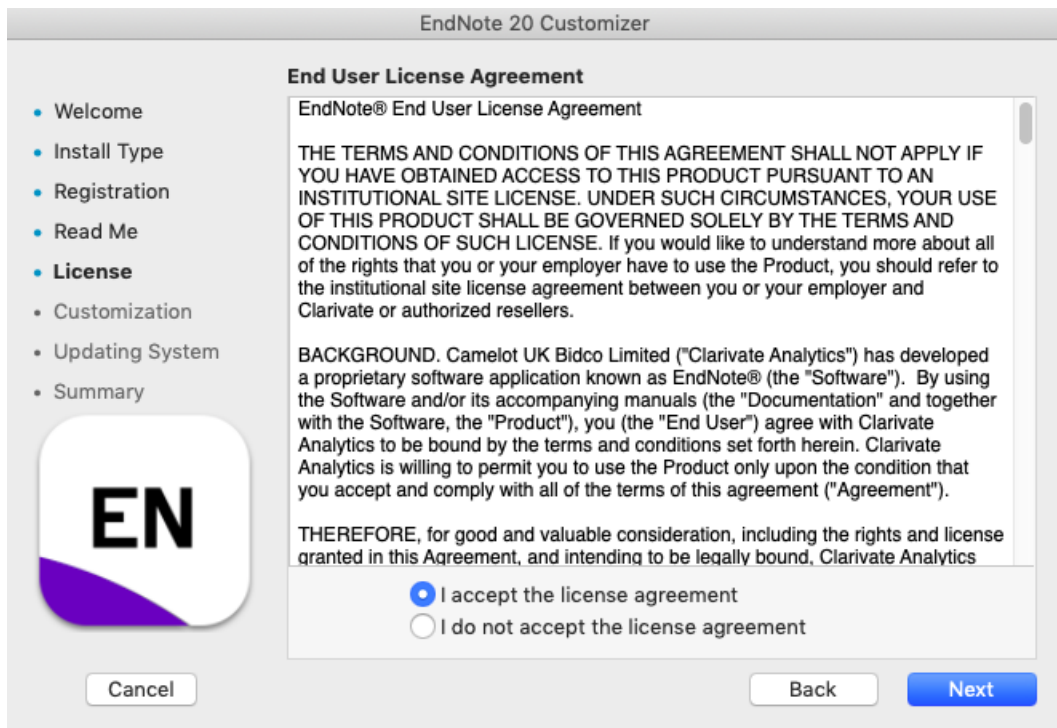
EndNote 20 Customizer

- Welcome
- Install Type
- Registration
- Read Me
- License
- Customization
- Updating System
- Summary

EN

End User License Agreement

EndNote® End User License Agreement

THE TERMS AND CONDITIONS OF THIS AGREEMENT SHALL NOT APPLY IF YOU HAVE OBTAINED ACCESS TO THIS PRODUCT PURSUANT TO AN INSTITUTIONAL SITE LICENSE. UNDER SUCH CIRCUMSTANCES, YOUR USE OF THIS PRODUCT SHALL BE GOVERNED SOLELY BY THE TERMS AND CONDITIONS OF SUCH LICENSE. If you would like to understand more about all of the rights that you or your employer have to use the Product, you should refer to the institutional site license agreement between you or your employer and Clarivate or authorized resellers.

BACKGROUND. Camelot UK Bidco Limited ("Clarivate Analytics") has developed a proprietary software application known as EndNote® (the "Software"). By using the Software and/or its accompanying manuals (the "Documentation" and together with the Software, the "Product"), you (the "End User") agree with Clarivate Analytics to be bound by the terms and conditions set forth herein. Clarivate Analytics is willing to permit you to use the Product only upon the condition that you accept and comply with all of the terms of this agreement ("Agreement").

THEREFORE, for good and valuable consideration, including the rights and license granted in this Agreement, and intending to be legally bound, Clarivate Analytics

I accept the license agreement
I do not accept the license agreement

Cancel
Back
Next